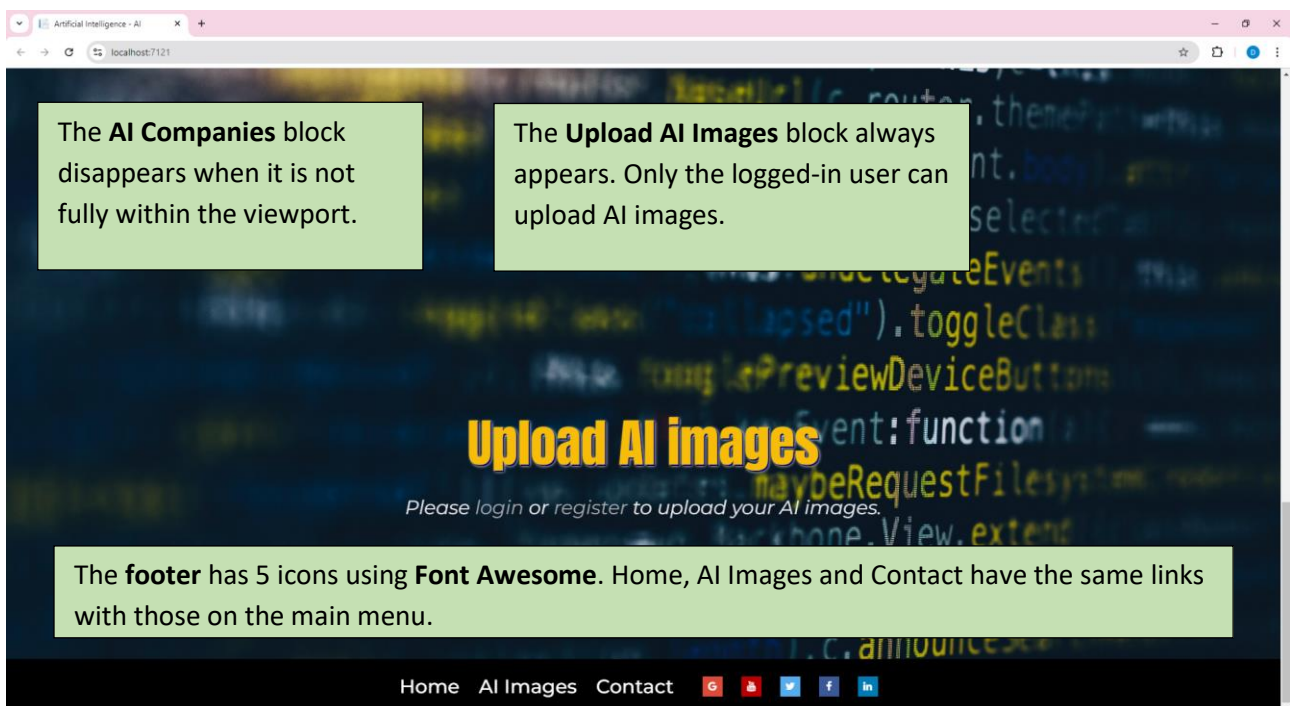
Artificial Intelligence - AI

localhost:7121

The **AI Companies** block disappears when it is not fully within the viewport.

The **Upload AI Images** block always appears. Only the logged-in user can upload AI images.

Upload AI images

Please login or register to upload your AI images.

The **footer** has 5 icons using **Font Awesome**. Home, AI Images and Contact have the same links with those on the main menu.

Home AI Images Contact G f in